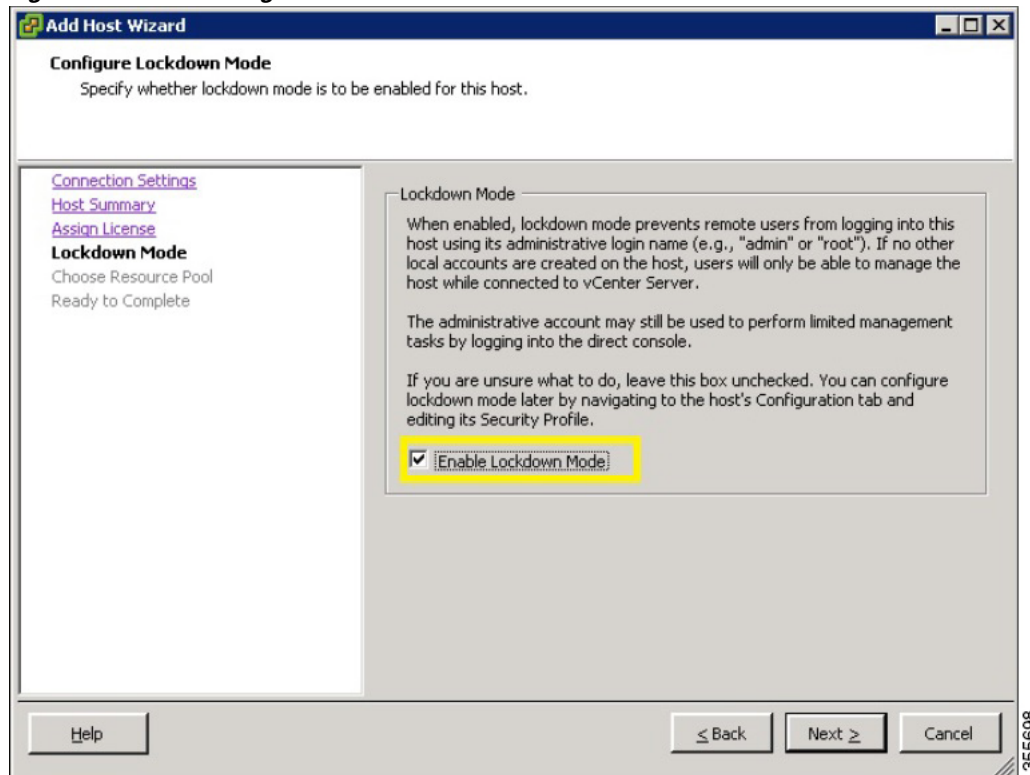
Add Host Wizard

Configure Lockdown Mode
Specify whether lockdown mode is to be enabled for this host.

Connection Settings
Host Summary
Assign License
Lockdown Mode
Choose Resource Pool
Ready to Complete

Lockdown Mode

When enabled, lockdown mode prevents remote users from logging into this host using its administrative login name (e.g., "admin" or "root"). If no other local accounts are created on the host, users will only be able to manage the host while connected to vCenter Server.

The administrative account may still be used to perform limited management tasks by logging into the direct console.

If you are unsure what to do, leave this box unchecked. You can configure lockdown mode later by navigating to the host's Configuration tab and editing its Security Profile.

☑ Enable Lockdown Mode

Help

≤ Back

Next ≥

Cancel

255698